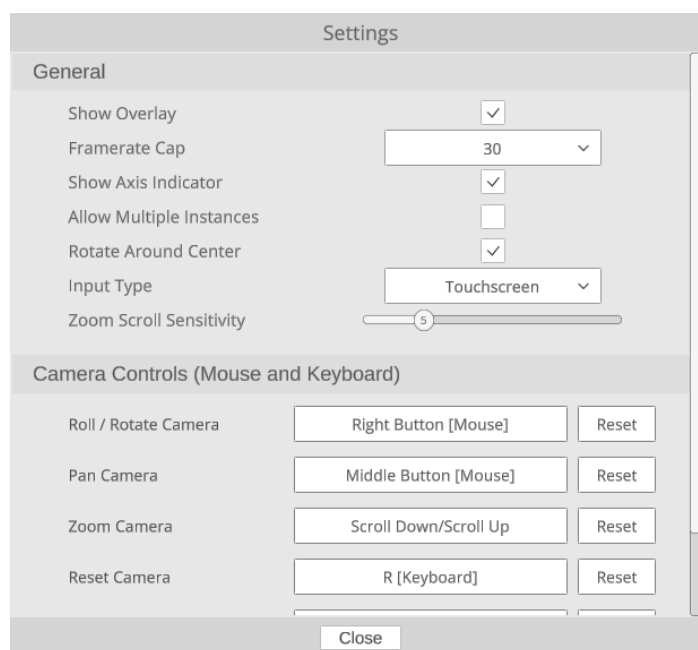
Settings

General

Show Overlay

Framerate Cap 30

Show Axis Indicator

Allow Multiple Instances

Rotate Around Center

Input Type Touchscreen

Zoom Scroll Sensitivity 5

Camera Controls (Mouse and Keyboard)

| Roll / Rotate Camera | Right Button [Mouse] | Reset |
|---|---|---|
| Pan Camera | Middle Button [Mouse] | Reset |
| Zoom Camera | Scroll Down/Scroll Up | Reset |
| Reset Camera | R [Keyboard] | Reset |

Close